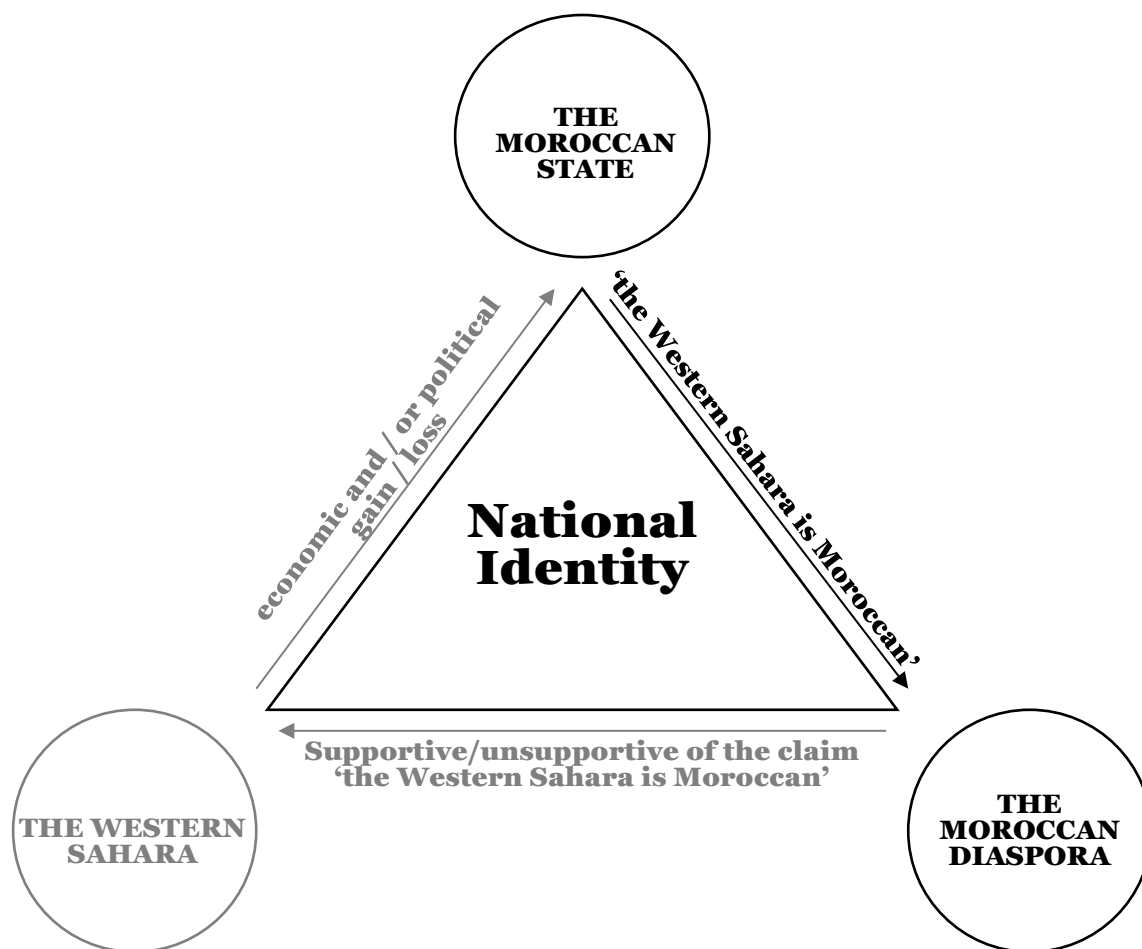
THE MOROCCAN STATE

economic and / or political gain / loss

'the Western Sahara is Moroccan'

National Identity

Supportive/unsupportive of the claim 'the Western Sahara is Moroccan'

THE WESTERN SAHARA

THE MOROCCAN DIASPORA